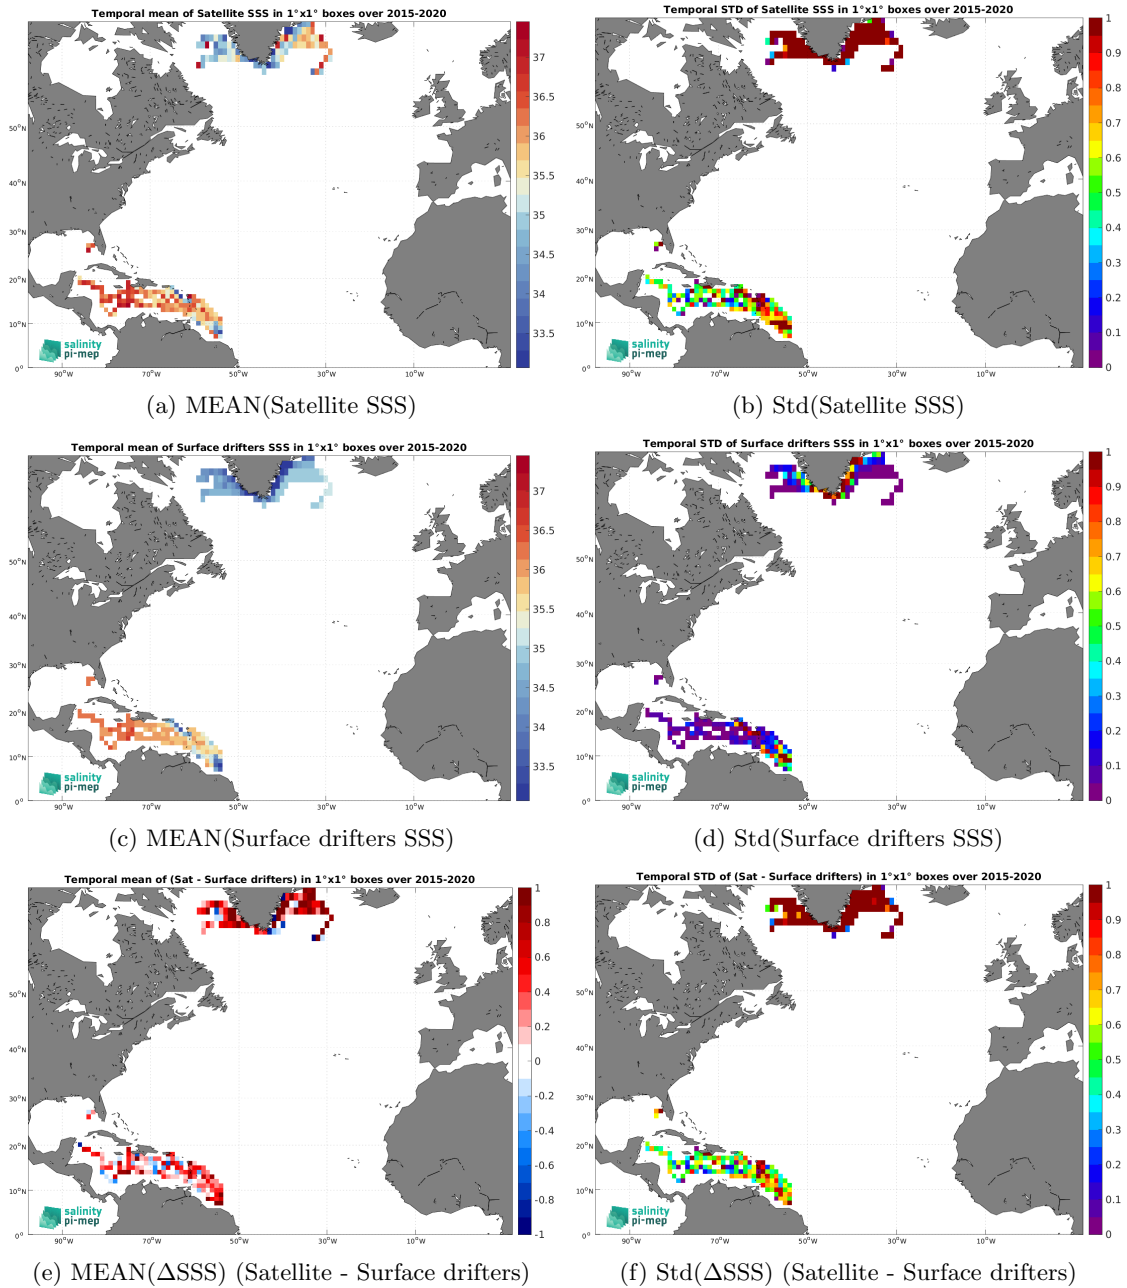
Temporal mean of Satellite SSS in 1°x1° boxes over 2015-2020

37
36.5
36
35.5
35
34.5
34
33.5

50°N
40°N
30°N
20°N
10°N
0°
90°W
70°W
50°W
30°W
10°W

salinity pi-mep

(a) MEAN(Satellite SSS)

Temporal STD of Satellite SSS in 1°x1° boxes over 2015-2020

1
0.9
0.8
0.7
0.6
0.5
0.4
0.3
0.2
0.1
0

50°N
40°N
30°N
20°N
10°N
0°
90°W
70°W
50°W
30°W
10°W

salinity pi-mep

(b) Std(Satellite SSS)

Temporal mean of Surface drifters SSS in 1°x1° boxes over 2015-2020

37
36.5
36
35.5
35
34.5
34
33.5

50°N
40°N
30°N
20°N
10°N
0°
90°W
70°W
50°W
30°W
10°W

salinity pi-mep

(c) MEAN(Surface drifters SSS)

Temporal STD of Surface drifters SSS in 1°x1° boxes over 2015-2020

1
0.9
0.8
0.7
0.6
0.5
0.4
0.3
0.2
0.1
0

50°N
40°N
30°N
20°N
10°N
0°
90°W
70°W
50°W
30°W
10°W

salinity pi-mep

(d) Std(Surface drifters SSS)

Temporal mean of (Sat - Surface drifters) in 1°x1° boxes over 2015-2020

1
0.8
0.6
0.4
0.2
0
-0.2
-0.4
-0.6
-0.8
-1

50°N
40°N
30°N
20°N
10°N
0°
90°W
70°W
50°W
30°W
10°W

salinity pi-mep

(e) MEAN(ΔSSS) (Satellite - Surface drifters)

Temporal STD of (Sat - Surface drifters) in 1°x1° boxes over 2015-2020

1
0.9
0.8
0.7
0.6
0.5
0.4
0.3
0.2
0.1
0

50°N
40°N
30°N
20°N
10°N
0°
90°W
70°W
50°W
30°W
10°W

salinity pi-mep

(f) Std(ΔSSS) (Satellite - Surface drifters)